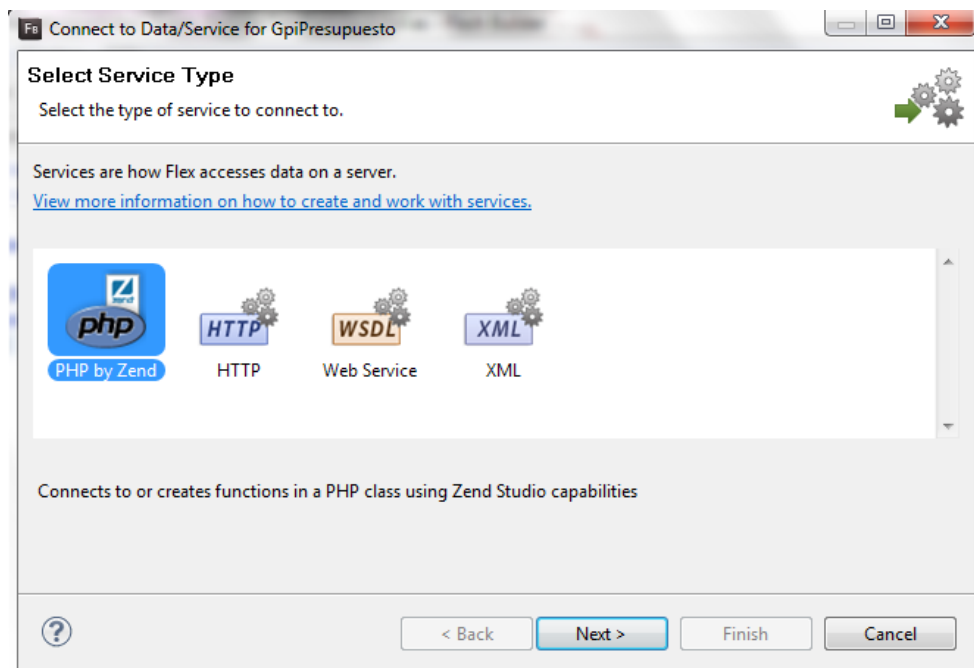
Fb Connect to Data/Service for GpiPresupuesto

Select Service Type

Select the type of service to connect to.

Services are how Flex accesses data on a server.

View more information on how to create and work with services.

zend php
PHP by Zend

HTTP
HTTP

WSDL
Web Service

XML
XML

Connects to or creates functions in a PHP class using Zend Studio capabilities

?

< Back

Next >

Finish

Cancel